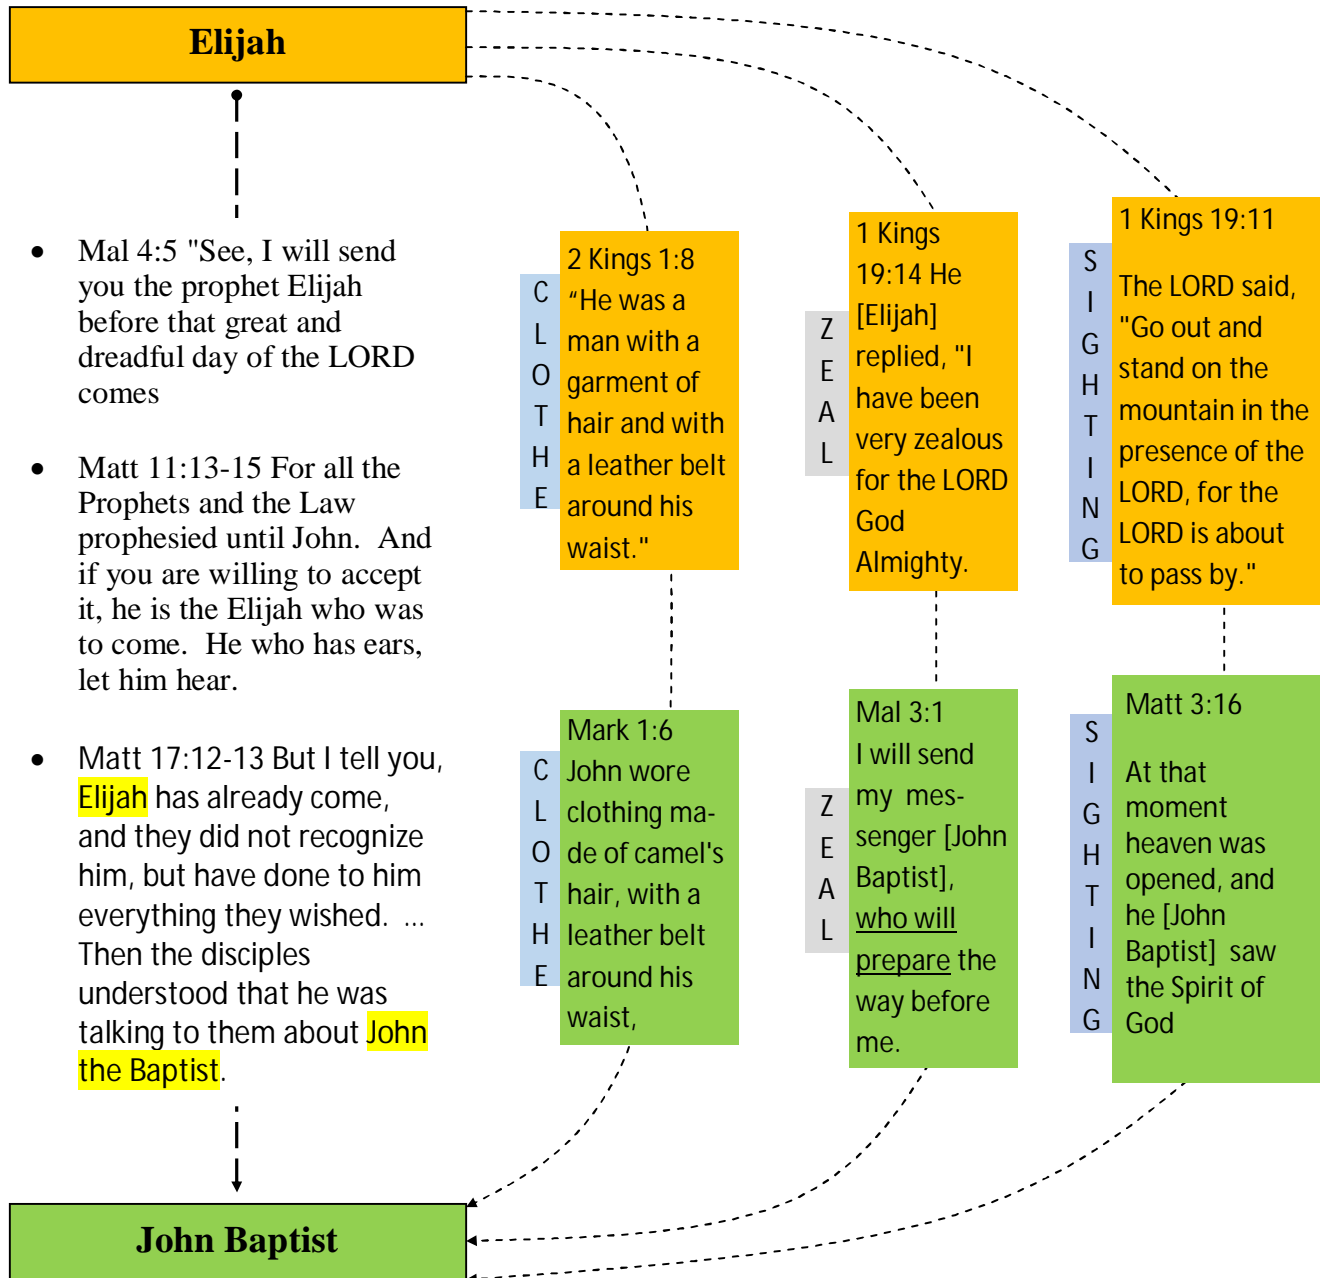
Elijah

- Mal 4:5 "See, I will send you the prophet Elijah before that great and dreadful day of the LORD comes

- Matt 11:13-15 For all the Prophets and the Law prophesied until John. And if you are willing to accept it, he is the Elijah who was to come. He who has ears, let him hear.

- Matt 17:12-13 But I tell you, Elijah has already come, and they did not recognize him, but have done to him everything they wished. ... Then the disciples understood that he was talking to them about John the Baptist.

CLOTHE

2 Kings 1:8 "He was a man with a garment of hair and with a leather belt around his waist."

ZEAL

1 Kings 19:14 He [Elijah] replied, "I have been very zealous for the LORD God Almighty.

SIGHTING

1 Kings 19:11

The LORD said, "Go out and stand on the mountain in the presence of the LORD, for the LORD is about to pass by."

CLOTHE

Mark 1:6 John wore clothing made of camel's hair, with a leather belt around his waist,

ZEAL

Mal 3:1 I will send my messenger [John Baptist], who will prepare the way before me.

SIGHTING

Matt 3:16

At that moment heaven was opened, and he [John Baptist] saw the Spirit of God

John Baptist